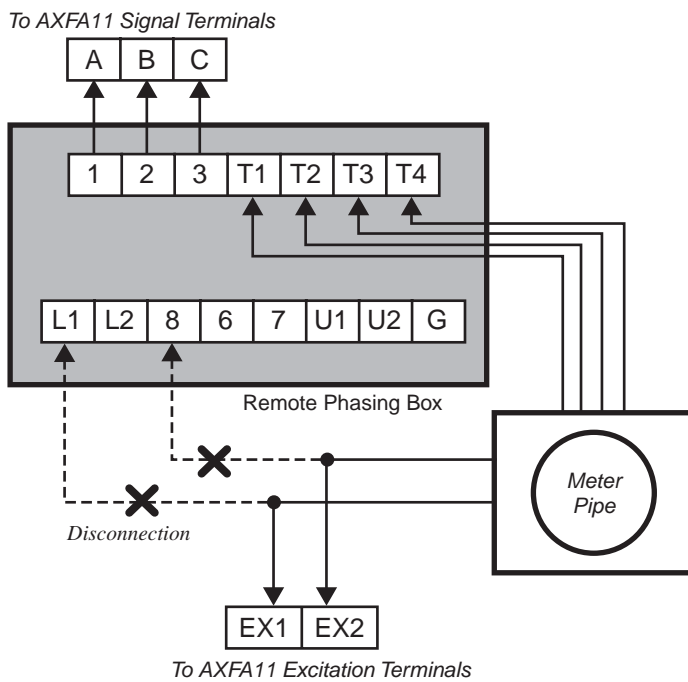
To AXFA11 Signal Terminals

| A | B | C |
|---|---|---|

| 1 | 2 | 3 | T1 | T2 | T3 | T4 |
|---|---|---|---|---|---|---|

| L1 | L2 | 8 | 6 | 7 | U1 | U2 | G |
|---|---|---|---|---|---|---|---|

Remote Phasing Box

Meter Pipe

Disconnection

| EX1 | EX2 |
|---|---|

To AXFA11 Excitation Terminals